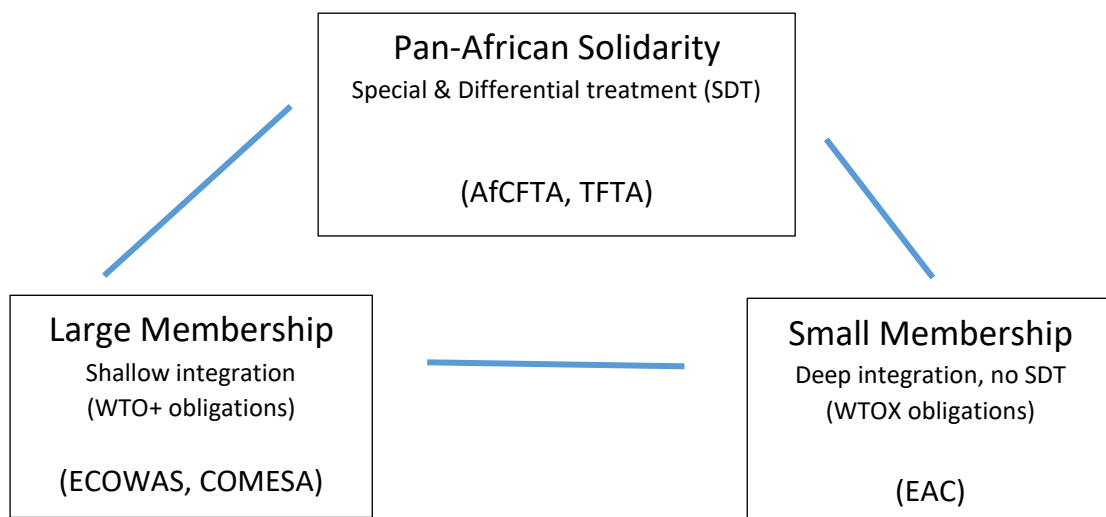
Pan-African Solidarity
Special & Differential treatment (SDT)

(AfCFTA, TFTA)

Large Membership
Shallow integration
(WTO+ obligations)

(ECOWAS, COMESA)

Small Membership
Deep integration, no SDT
(WTOX obligations)

(EAC)